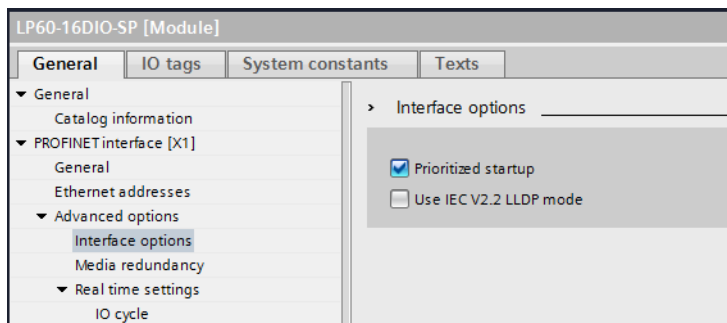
LP60-16DIO-SP [Module]

General | IO tags | System constants | Texts

General
Catalog information
PROFINET interface [X1]
General
Ethernet addresses
Advanced options
Interface options
Media redundancy
Real time settings
IO cycle

> Interface options

Prioritized startup
Use IEC V2.2 LLDP mode